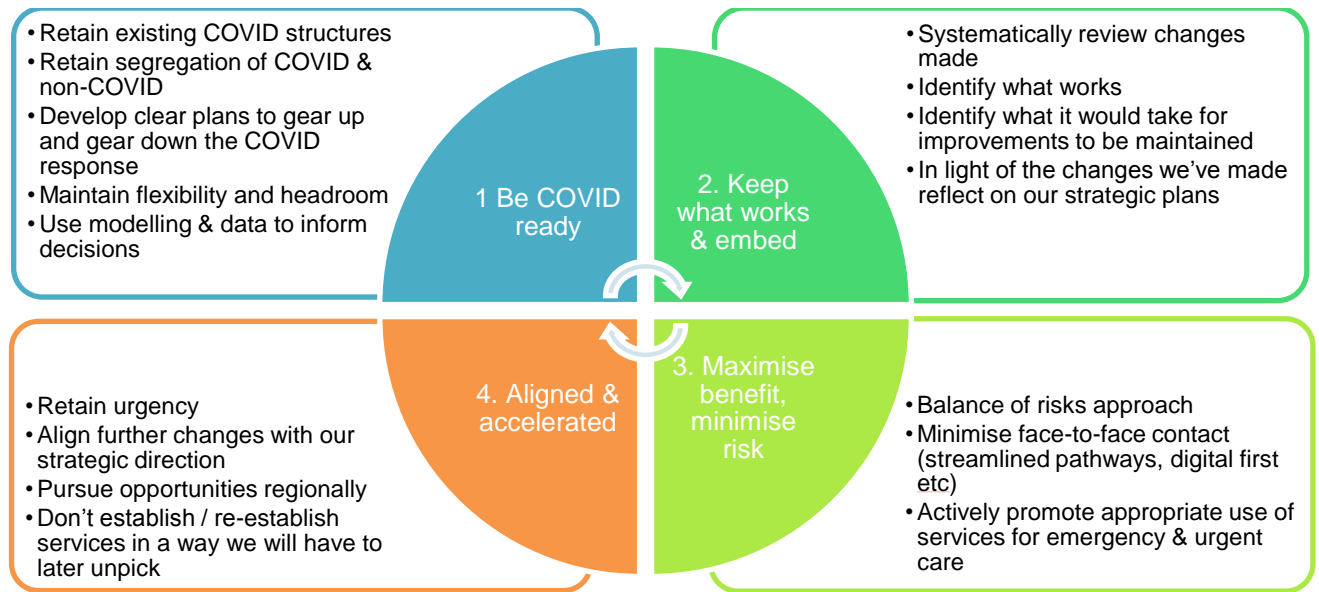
• Retain existing COVID structures
• Retain segregation of COVID & non-COVID
• Develop clear plans to gear up and gear down the COVID response
• Maintain flexibility and headroom
• Use modelling & data to inform decisions

1 Be COVID ready

2. Keep what works & embed

• Systematically review changes made
• Identify what works
• Identify what it would take for improvements to be maintained
• In light of the changes we've made reflect on our strategic plans

• Retain urgency
• Align further changes with our strategic direction
• Pursue opportunities regionally
• Don't establish / re-establish services in a way we will have to later unpick

4. Aligned & accelerated

3. Maximise benefit, minimise risk

• Balance of risks approach
• Minimise face-to-face contact (streamlined pathways, digital first etc)
• Actively promote appropriate use of services for emergency & urgent care